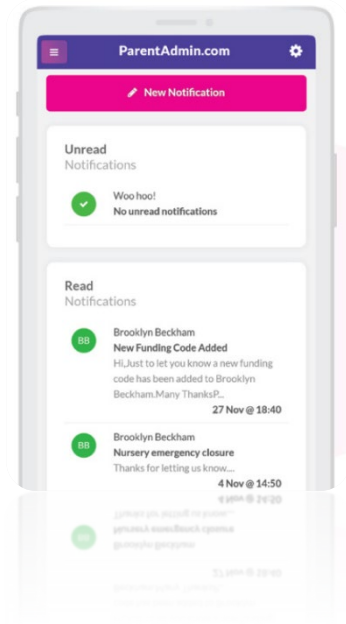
ParentAdmin.com

New Notification

Unread
Notifications

Woo hoo!
No unread notifications

Read
Notifications

BB
Brooklyn Beckham
New Funding Code Added
Hi,Just to let you know a new funding code has been added to Brooklyn Beckham.Many ThanksP...
27 Nov @ 18:40

BB
Brooklyn Beckham
Nursery emergency closure
Thanks for letting us know....
4 Nov @ 14:50